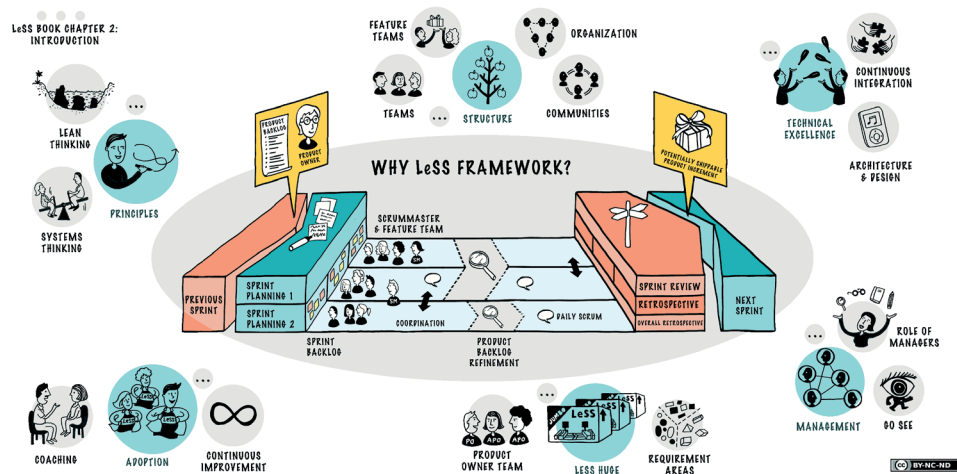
LeSS BOOK CHAPTER 2: INTRODUCTION

LEAN THINKING

...

PRINCIPLES

SYSTEMS THINKING

FEATURE TEAMS

ORGANIZATION

TEAMS

...

STRUCTURE

COMMUNITIES

...

CONTINUOUS INTEGRATION

TECHNICAL EXCELLENCE

ARCHITECTURE & DESIGN

PRODUCT BACKLOG

PRODUCT OWNER

WHY LeSS FRAMEWORK?

POTENTIALLY SHIPPABLE PRODUCT INCREMENT

SCRUMMASTER & FEATURE TEAM

SM

SM

PREVIOUS SPRINT

SPRINT PLANNING 1

SPRINT PLANNING 2

COORDINATION

DAILY SCRUM

SPRINT REVIEW

RETROSPECTIVE

OVERALL RETROSPECTIVE

NEXT SPRINT

SPRINT BACKLOG

PRODUCT BACKLOG REFINEMENT

ROLE OF MANAGERS

...

MANAGEMENT

GO SEE

COACHING

LeSS

LeSS

...

ADOPTION

CONTINUOUS IMPROVEMENT

PO

APO

APO

PRODUCT OWNER TEAM

...

LeSS

LeSS HUGE

REQUIREMENT AREAS

BY-NC-ND